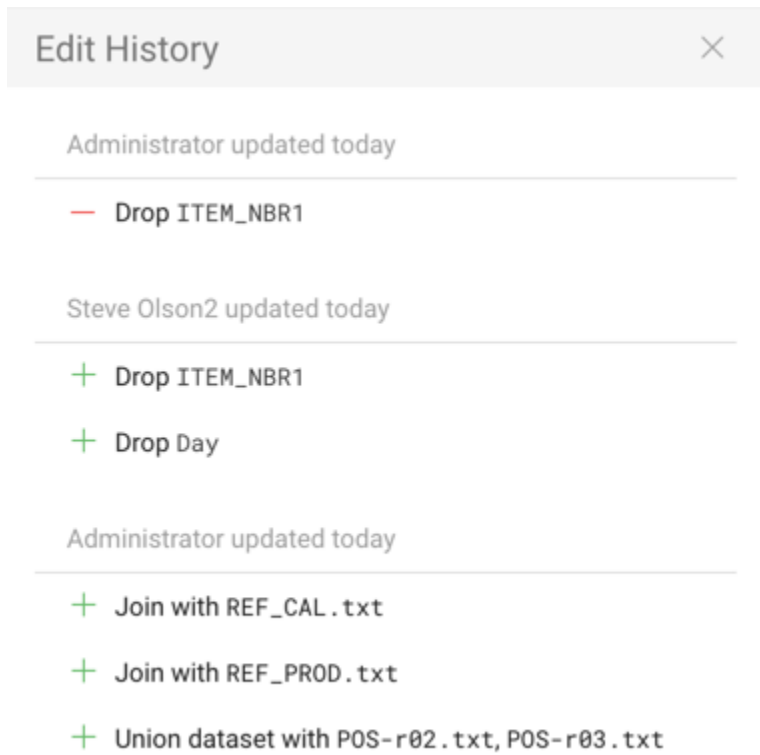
Edit History ×

Administrator updated today

— Drop ITEM_NBR1

Steve Olson2 updated today

+ Drop ITEM_NBR1

+ Drop Day

Administrator updated today

+ Join with REF_CAL.txt

+ Join with REF_PROD.txt

+ Union dataset with POS-r02.txt, POS-r03.txt